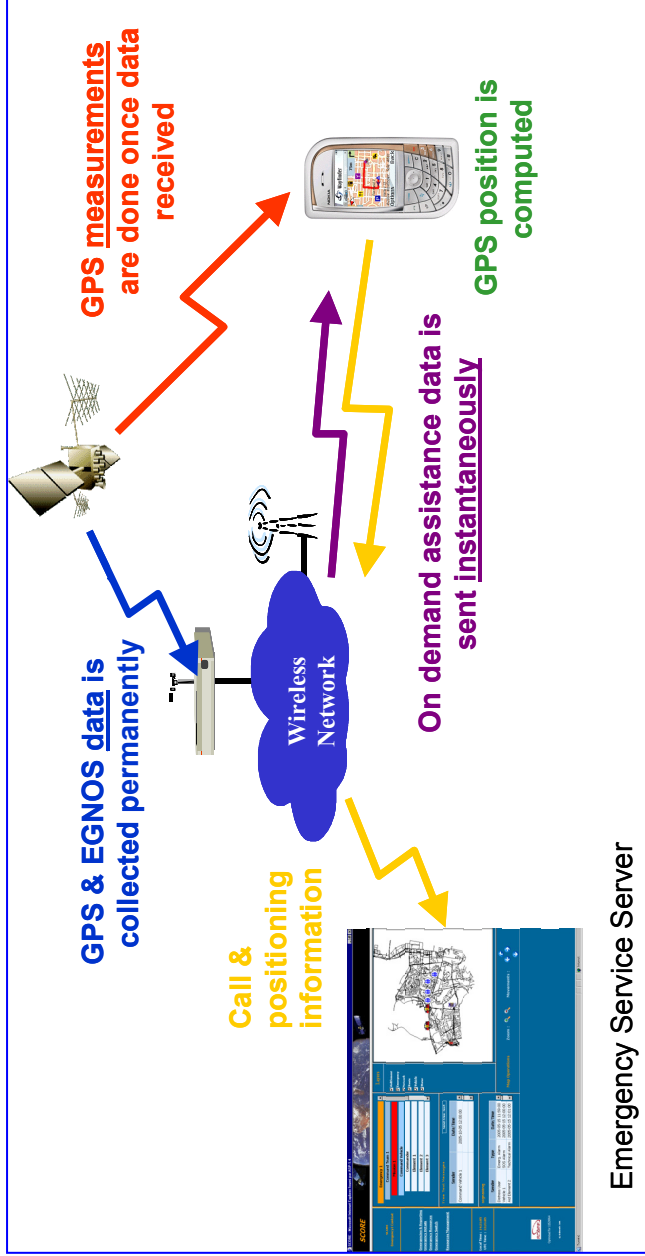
GPS measurements are done once data received

GPS position is computed

On demand assistance data is sent instantaneously

Wireless Network

GPS & EGNOS data is collected permanently

Call & positioning information

Emergency Service Server